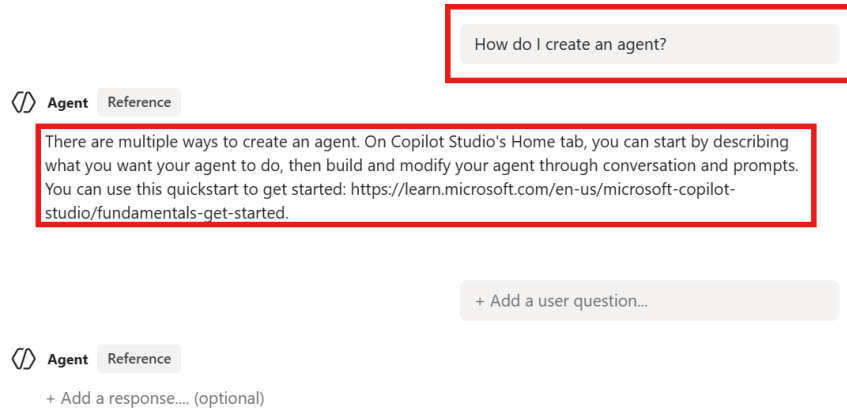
How do I create an agent?

Agent Reference

There are multiple ways to create an agent. On Copilot Studio's Home tab, you can start by describing what you want your agent to do, then build and modify your agent through conversation and prompts. You can use this quickstart to get started: https://learn.microsoft.com/en-us/microsoft-copilot-studio/fundamentals-get-started.

+ Add a user question...

Agent Reference

+ Add a response.... (optional)